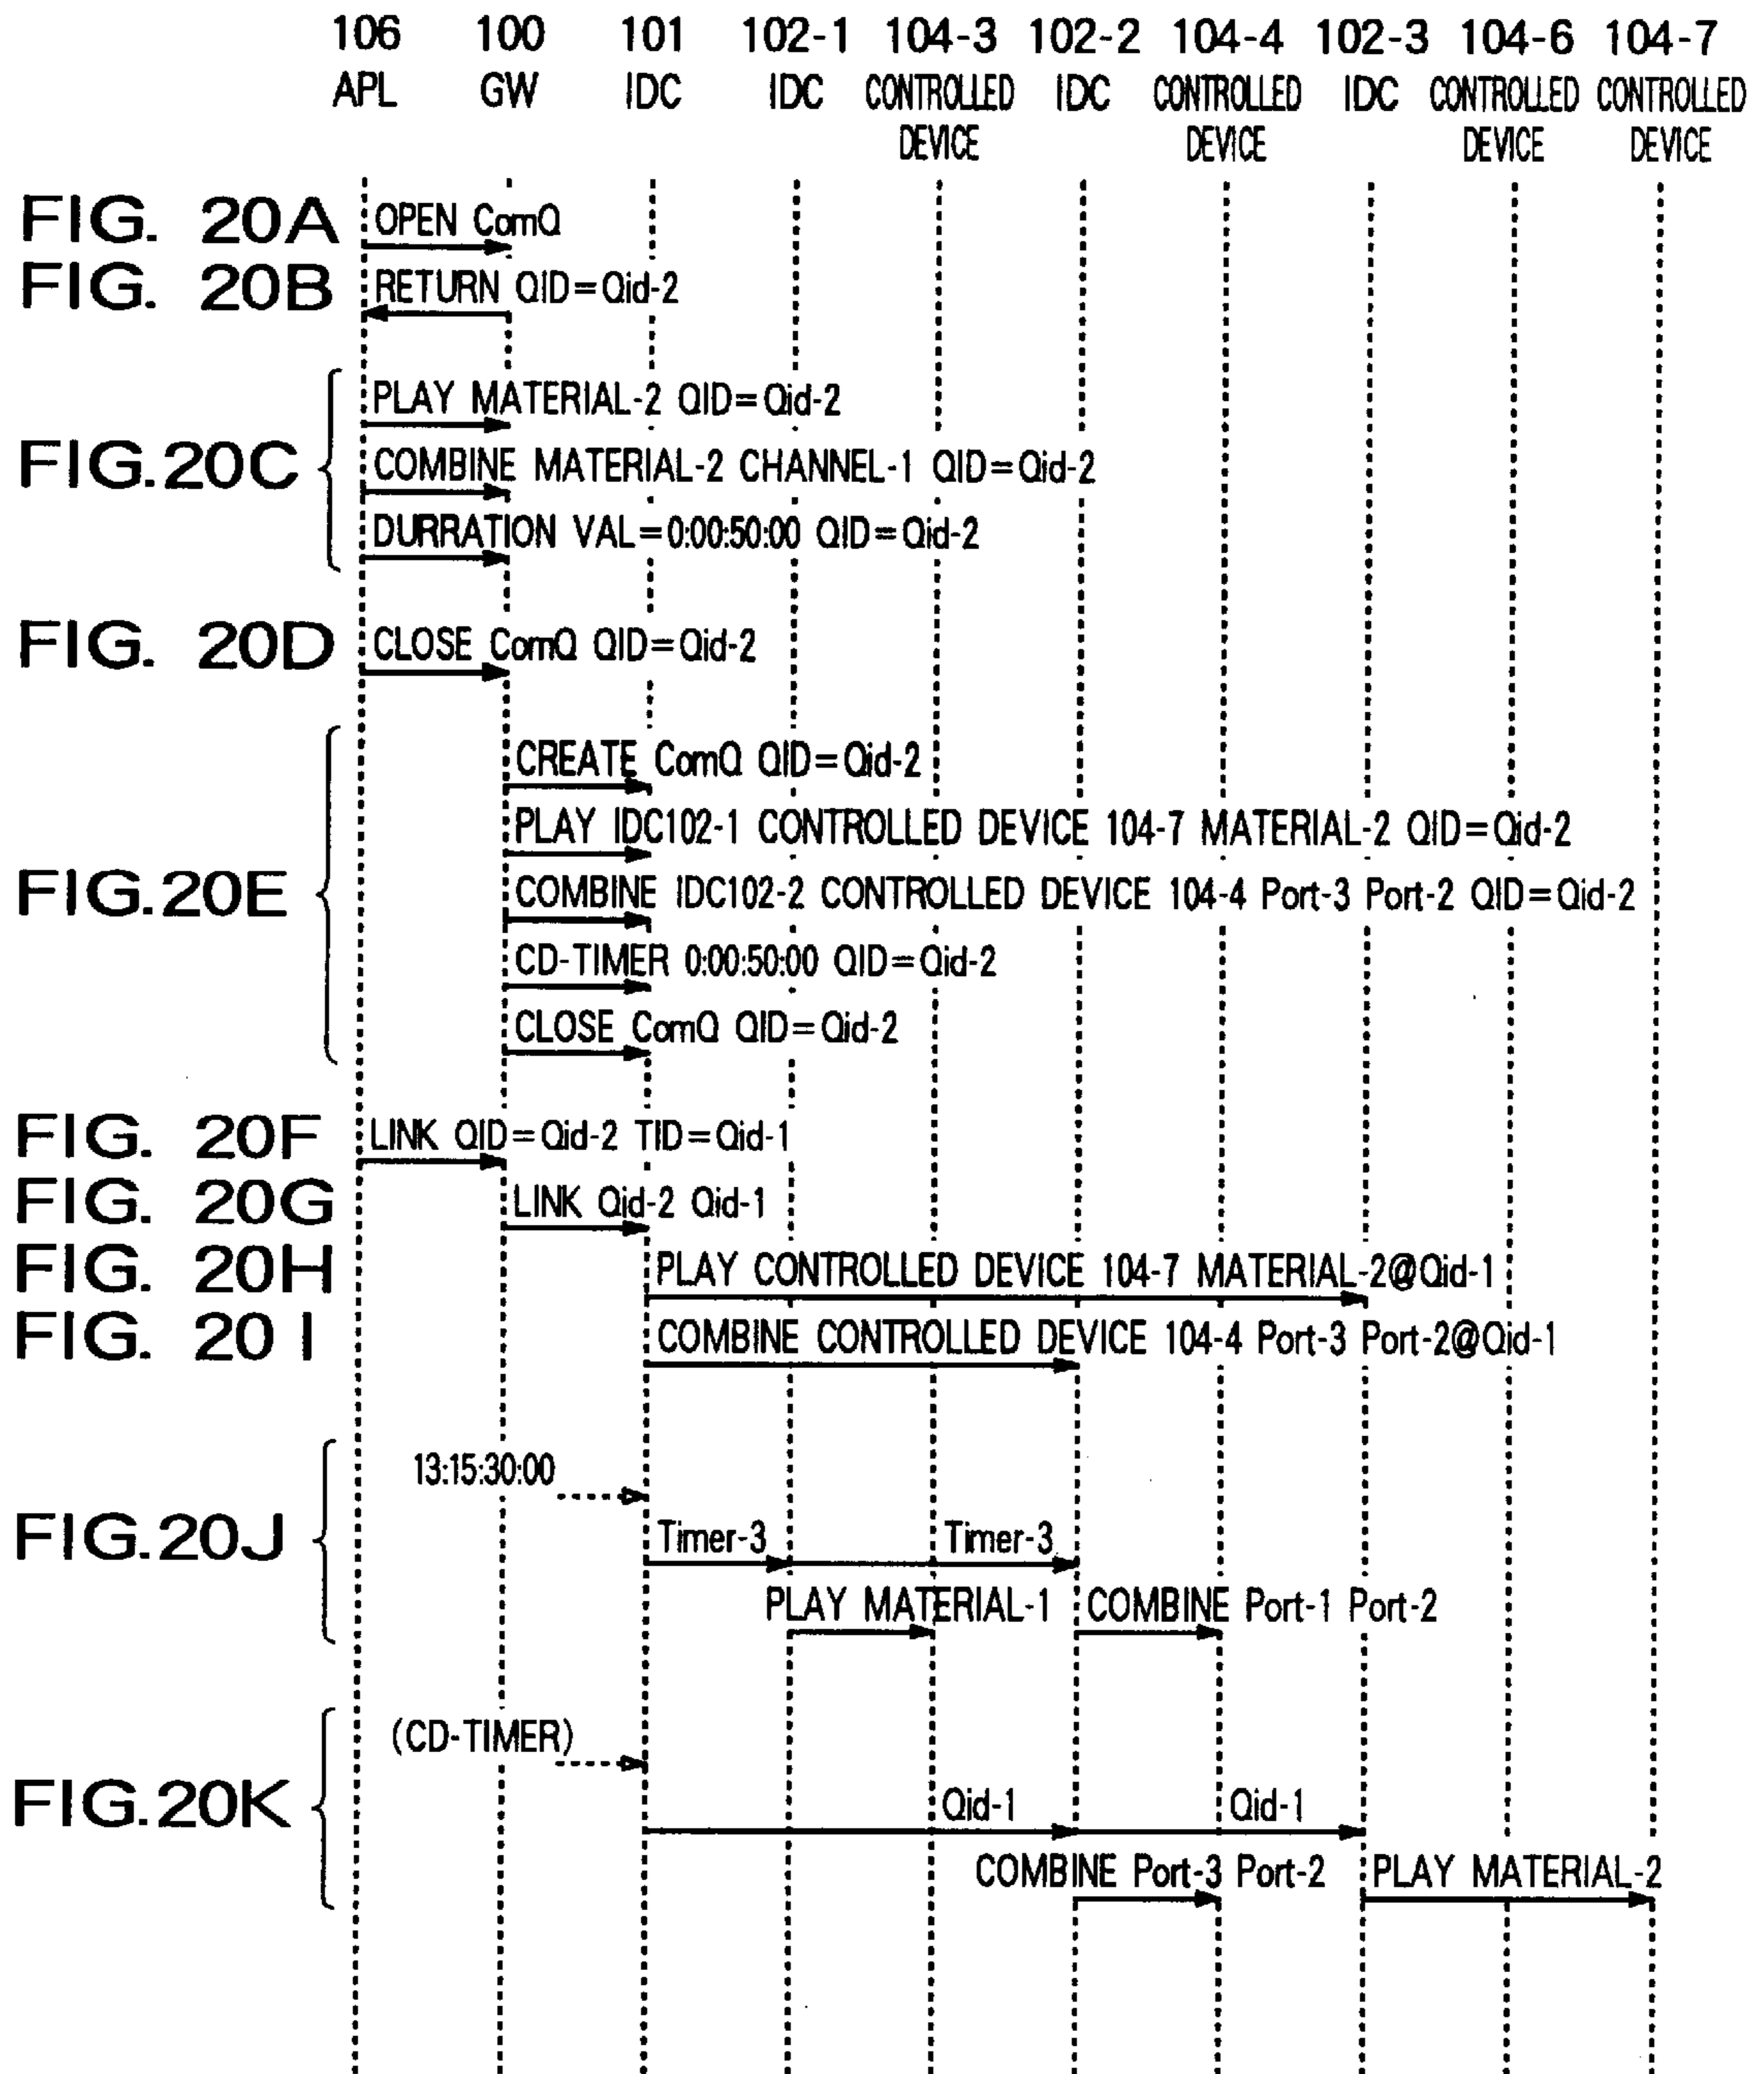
106 APL
100 GW
101 IDC
102-1 IDC
104-3 CONTROLLED DEVICE
102-2 IDC
104-4 CONTROLLED DEVICE
102-3 IDC
104-6 CONTROLLED DEVICE
104-7 CONTROLLED DEVICE

FIG. 20A OPEN ComQ
FIG. 20B RETURN QID=Qid-2

FIG.20C
PLAY MATERIAL-2 QID=Qid-2
COMBINE MATERIAL-2 CHANNEL-1 QID=Qid-2
DURRATION VAL=0:00:50:00 QID=Qid-2

FIG. 20D CLOSE ComQ QID=Qid-2

FIG.20E
CREATE ComQ QID=Qid-2
PLAY IDC102-1 CONTROLLED DEVICE 104-7 MATERIAL-2 QID=Qid-2
COMBINE IDC102-2 CONTROLLED DEVICE 104-4 Port-3 Port-2 QID=Qid-2
CD-TIMER 0:00:50:00 QID=Qid-2
CLOSE ComQ QID=Qid-2

FIG. 20F LINK QID=Qid-2 TID=Qid-1
FIG. 20G LINK Qid-2 Qid-1
FIG. 20H PLAY CONTROLLED DEVICE 104-7 MATERIAL-2@Qid-1
FIG. 20 I COMBINE CONTROLLED DEVICE 104-4 Port-3 Port-2@Qid-1

FIG.20J
13:15:30:00
Timer-3
Timer-3
PLAY MATERIAL-1
COMBINE Port-1 Port-2

FIG.20K
(CD-TIMER)
Qid-1
Qid-1
COMBINE Port-3 Port-2
PLAY MATERIAL-2